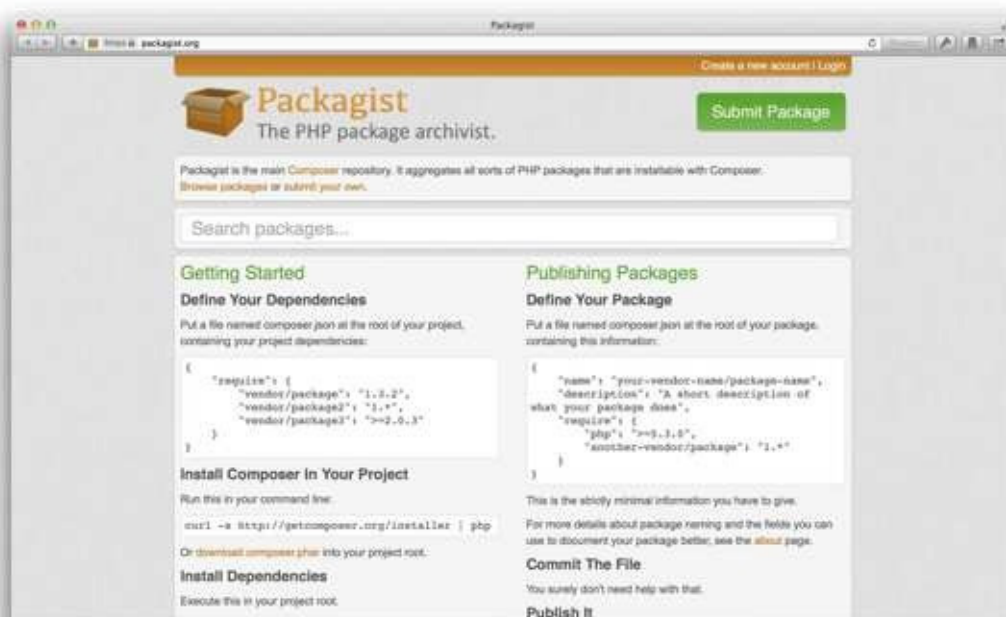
Packagist

https packagist.org

Create a new account | Login

Packagist
The PHP package archivist.

Submit Package

Packagist is the main Composer repository. It aggregates all sorts of PHP packages that are installable with Composer. Browse packages or submit your own.

Search packages...

Getting Started

Define Your Dependencies

Put a file named composer.json at the root of your project, containing your project dependencies:

```
{
    "require": {
        "vendor/package": "1.3.2",
        "vendor/package2": "1.*",
        "vendor/package3": ">=2.0.3"
    }
}
```

Install Composer In Your Project

Run this in your command line:

curl -s http://getcomposer.org/installer | php

Or download composer.phar into your project root.

Install Dependencies

Execute this in your project root.

Publishing Packages

Define Your Package

Put a file named composer.json at the root of your package, containing this information:

```
{
    "name": "your-vendor-name/package-name",
    "description": "A short description of what your package does",
    "require": {
        "php": ">=5.3.0",
        "another-vendor/package": "1.*"
    }
}
```

This is the strictly minimal information you have to give.

For more details about package naming and the fields you can use to document your package better, see the about page.

Commit The File

You surely don't need help with that.

Publish It